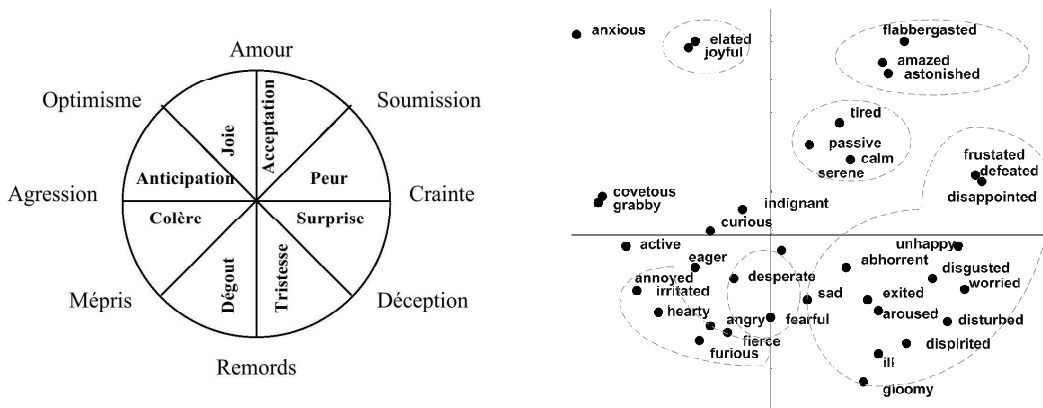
Amour
Optimisme
Soumission
Joie
Acceptation
Anticipation
Peur
Agression
Crainte
Colère
Surprise
Dégout
Tristesse
Mépris
Déception
Remords

anxious
elated
joyful
flabbergasted
amazed
astonished
tired
passive
calm
serene
frustated
defeated
disappointed
covetous
grabby
indignant
curious
active
unhappy
eager
abhorrent
disgusted
annoyed
desperate
irritated
worried
sad
exited
aroused
hearty
angry
fearful
disturbed
fierce
dispirited
furious
ill
gloomy